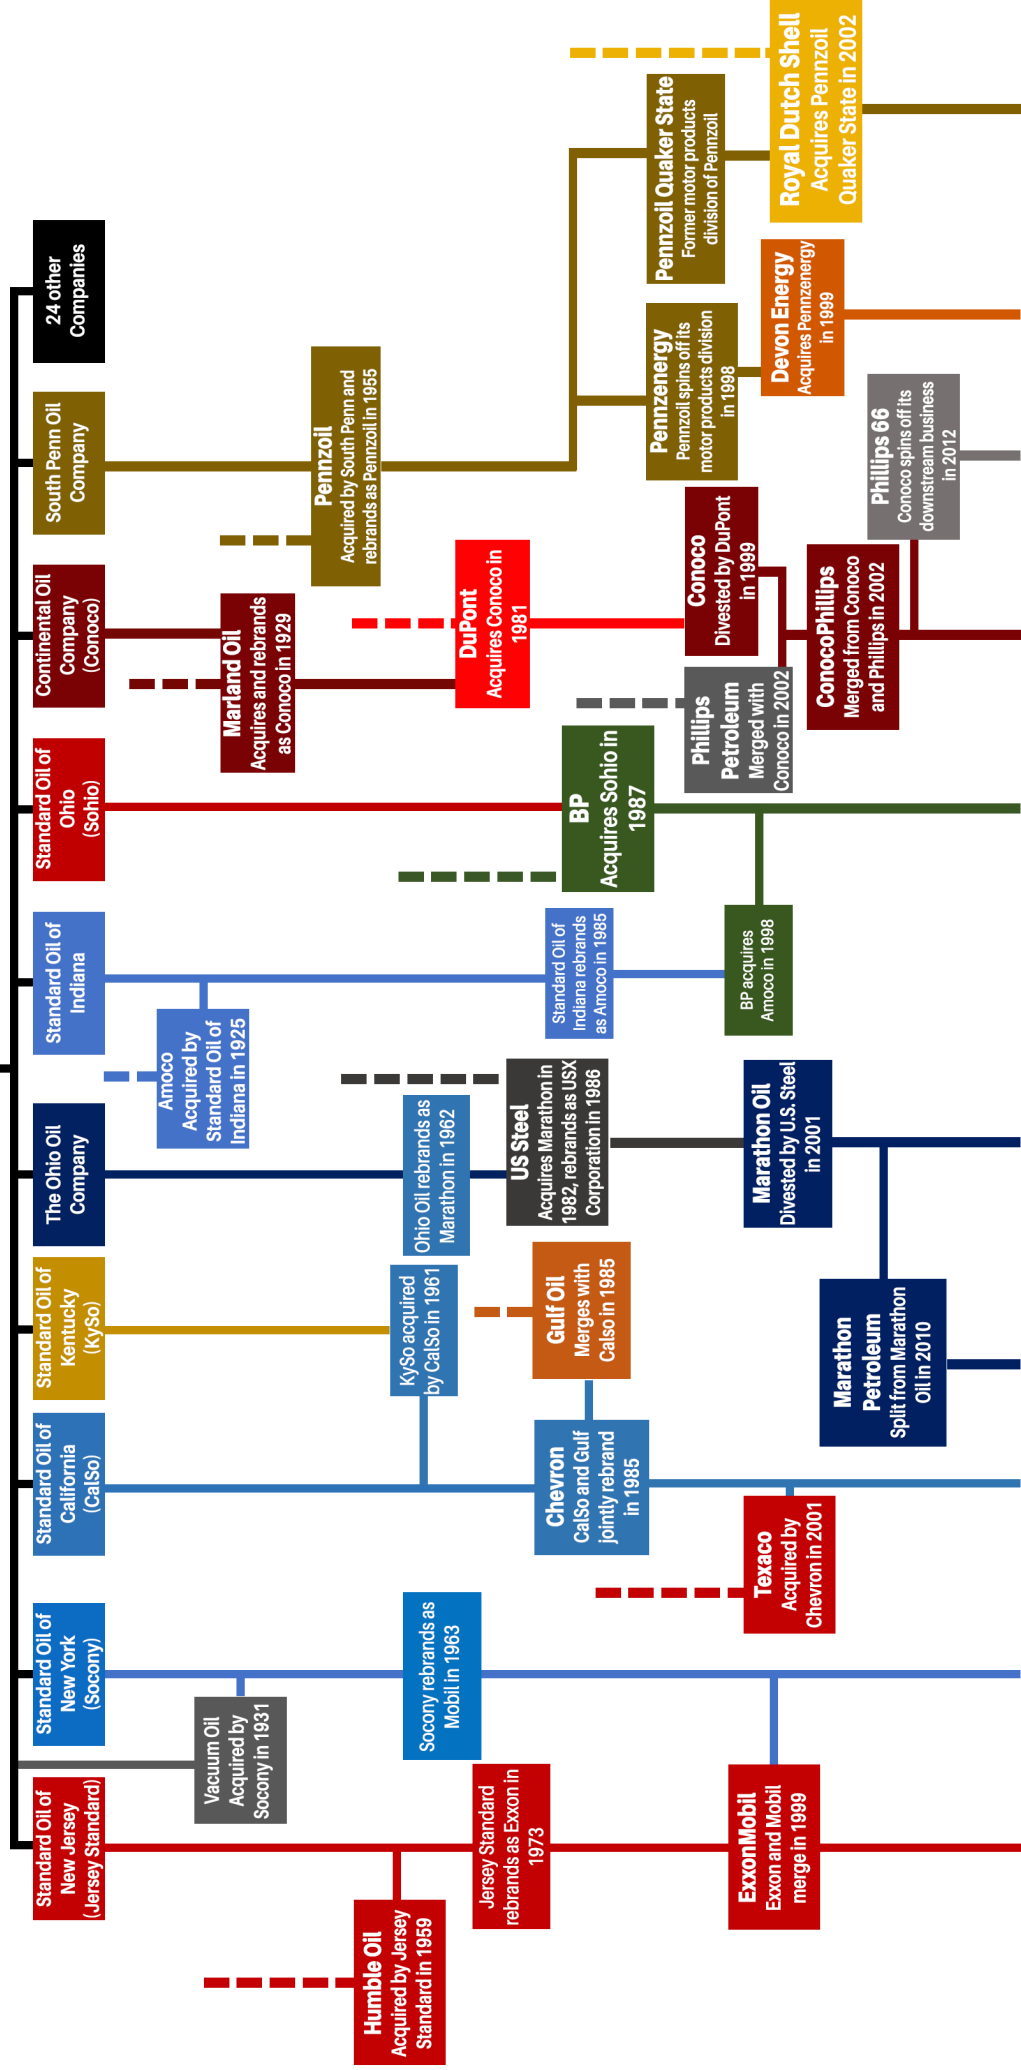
24 other Companies

South Penn Oil Company

Continental Oil Company (Conoco)

Standard Oil of Ohio (Sohio)

Standard Oil of Indiana

The Ohio Oil Company

Standard Oil of Kentucky (KySo)

Standard Oil of California (CalSo)

Standard Oil of New York (Socony)

Standard Oil of New Jersey (Jersey Standard)

Pennzoil
Acquired by South Penn and rebrands as Pennzoil in 1955

Marland Oil
Acquires and rebrands as Conoco in 1929

Amoco
Acquired by Standard Oil of Indiana in 1925

Vacuum Oil
Acquired by Socony in 1931

Humble Oil
Acquired by Jersey Standard in 1959

DuPont
Acquires Conoco in 1981

BP
Acquires Sohio in 1987

Standard Oil of Indiana rebrands as Amoco in 1985

Ohio Oil rebrands as Marathon in 1962

US Steel
Acquires Marathon in 1982, rebrands as USX Corporation in 1986

KySo acquired by CalSo in 1961

Gulf Oil
Merges with Calso in 1985

Chevron
CalSo and Gulf jointly rebrand in 1985

Socony rebrands as Mobil in 1963

Jersey Standard rebrands as Exxon in 1973

Pennzoil Quaker State
Former motor products division of Pennzoil

Royal Dutch Shell
Acquires Pennzoil Quaker State in 2002

Pennzenergy
Pennzoil spins off its motor products division in 1998

Devon Energy
Acquires Pennzenergy in 1999

Phillips 66
Conoco spins off its downstream business in 2012

Conoco
Divested by DuPont in 1999

ConocoPhillips
Merged from Conoco and Phillips in 2002

Phillips Petroleum
Merged with Conoco in 2002

BP acquires Amoco in 1998

Marathon Oil
Divested by U.S. Steel in 2001

Marathon Petroleum
Split from Marathon Oil in 2010

Texaco
Acquired by Chevron in 2001

ExxonMobil
Exxon and Mobil merge in 1999